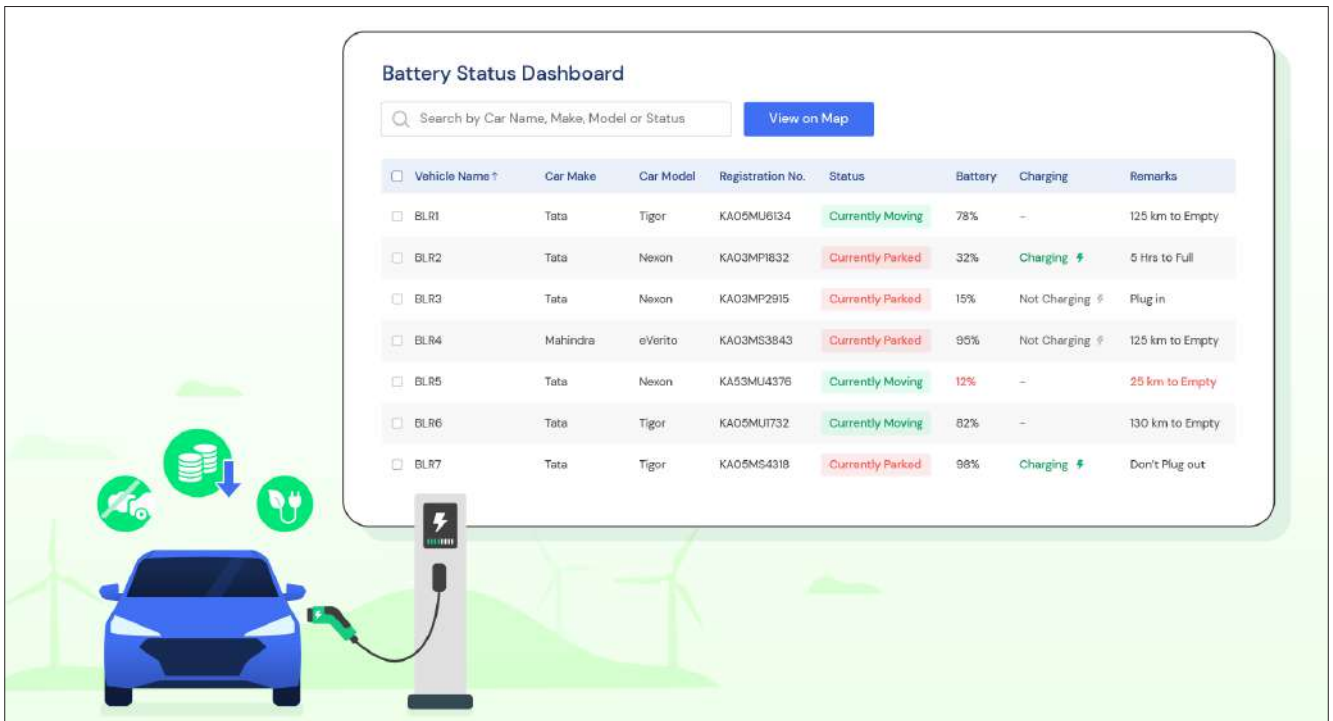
Battery Status Dashboard

Search by Car Name, Make, Model or Status

View on Map

| Vehicle Name ↑ | Car Make | Car Model | Registration No. | Status | Battery | Charging | Remarks |
|---|---|---|---|---|---|---|---|
| BLR1 | Tata | Tigor | KA05MU6134 | Currently Moving | 78% | – | 125 km to Empty |
| BLR2 | Tata | Nexon | KA03MP1832 | Currently Parked | 32% | Charging | 5 Hrs to Full |
| BLR3 | Tata | Nexon | KA03MP2915 | Currently Parked | 15% | Not Charging | Plug in |
| BLR4 | Mahindra | eVerito | KA03MS3843 | Currently Parked | 95% | Not Charging | 125 km to Empty |
| BLR5 | Tata | Nexon | KA53MU4376 | Currently Moving | 12% | – | 25 km to Empty |
| BLR6 | Tata | Tigor | KA05MU1732 | Currently Moving | 82% | – | 130 km to Empty |
| BLR7 | Tata | Tigor | KA05MS4318 | Currently Parked | 98% | Charging | Don't Plug out |